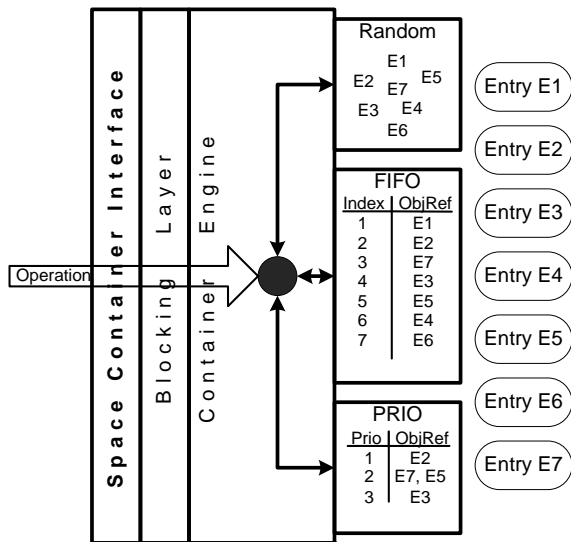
Space Container Interface

Blocking Layer

Container Engine

Operation

Random
E1
E2 E7 E5
E3 E4
E6

FIFO

| Index | ObjRef |
|---|---|
| 1 | E1 |
| 2 | E2 |
| 3 | E7 |
| 4 | E3 |
| 5 | E5 |
| 6 | E4 |
| 7 | E6 |

PRIO

| Prio | ObjRef |
|---|---|
| 1 | E2 |
| 2 | E7, E5 |
| 3 | E3 |

Entry E1
Entry E2
Entry E3
Entry E4
Entry E5
Entry E6
Entry E7